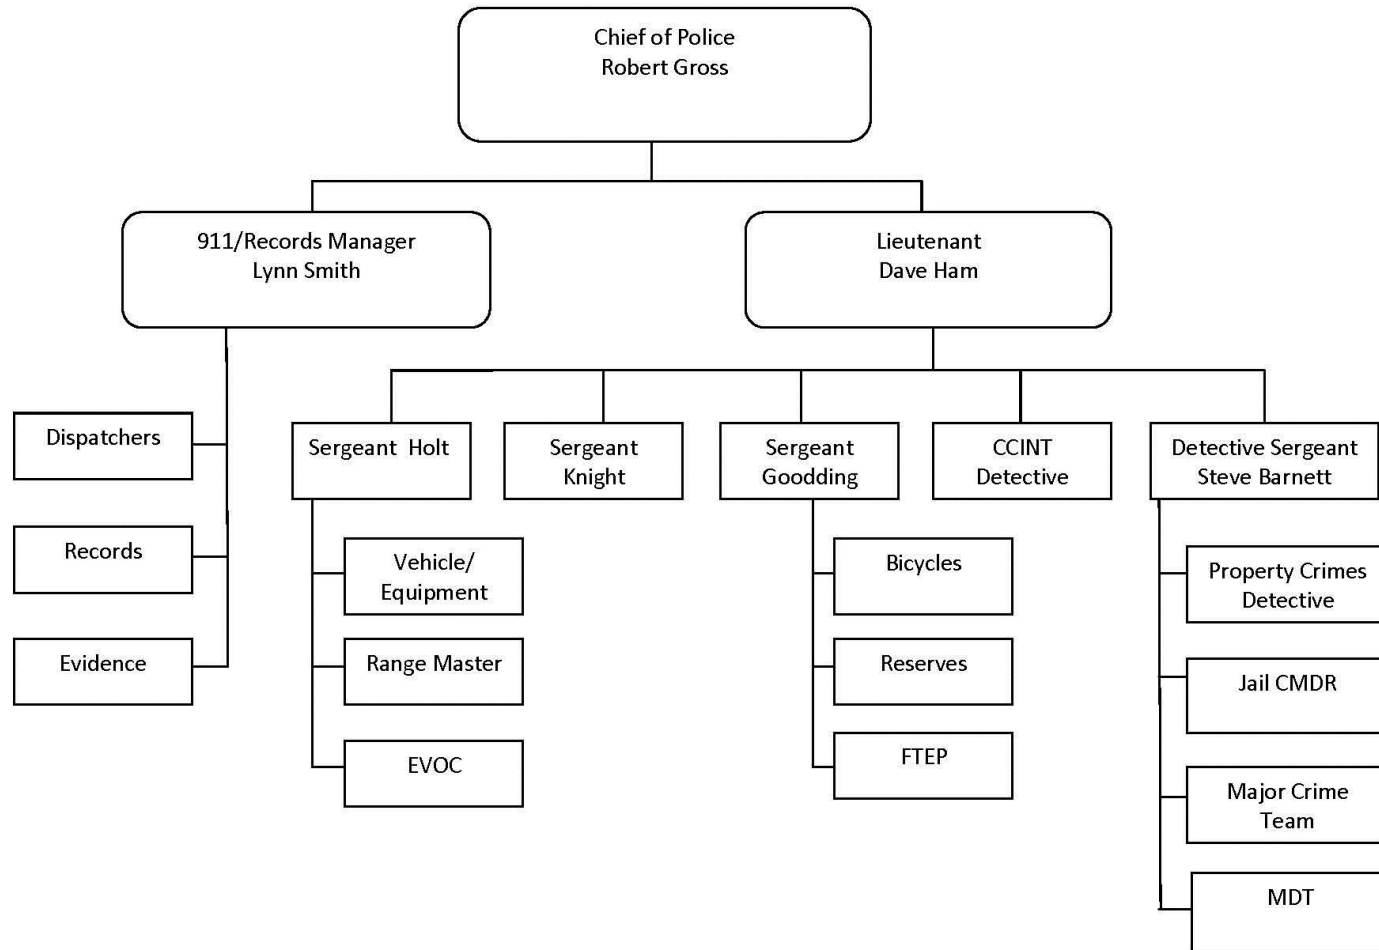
Chief of Police
Robert Gross

911/Records Manager
Lynn Smith

Lieutenant
Dave Ham

Dispatchers

Records

Evidence

Sergeant Holt

Sergeant
Knight

Sergeant
Goodding

CCINT
Detective

Detective Sergeant
Steve Barnett

Vehicle/
Equipment

Range Master

EVOC

Bicycles

Reserves

FTEP

Property Crimes
Detective

Jail CMDR

Major Crime
Team

MDT